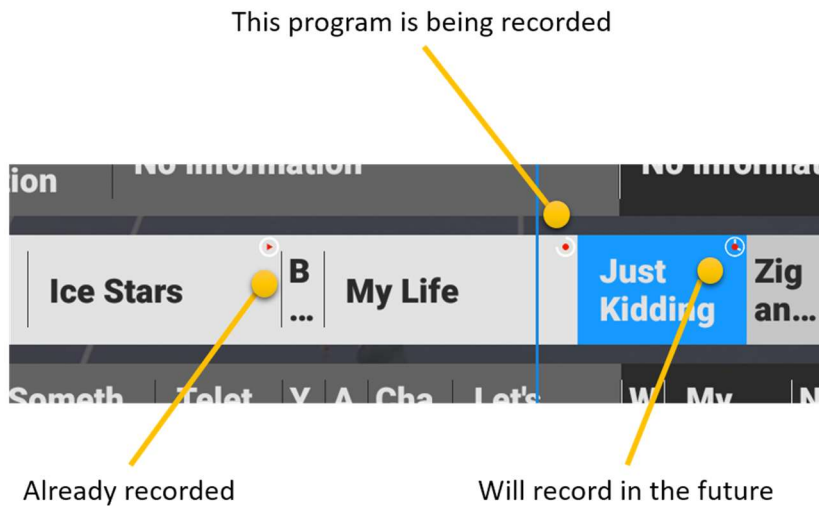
This program is being recorded

ion | No information | No informat

Ice Stars | B ... | My Life | Just Kidding | Zig an...

Someth | Telet | Y | A | Cha | Let's | W | My | N

Already recorded

Will record in the future